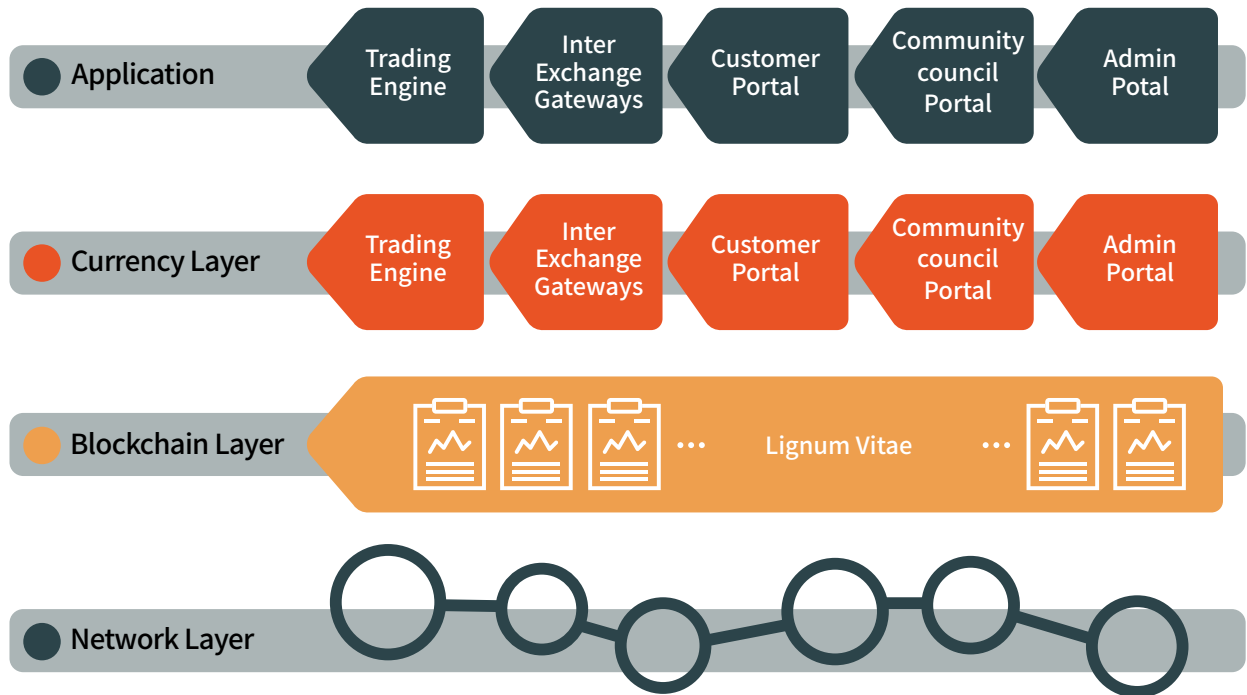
Application

Trading Engine

Inter Exchange Gateways

Customer Portal

Community council Portal

Admin Potal

Currency Layer

Trading Engine

Inter Exchange Gateways

Customer Portal

Community council Portal

Admin Portal

Blockchain Layer

... Lignum Vitae ...

Network Layer